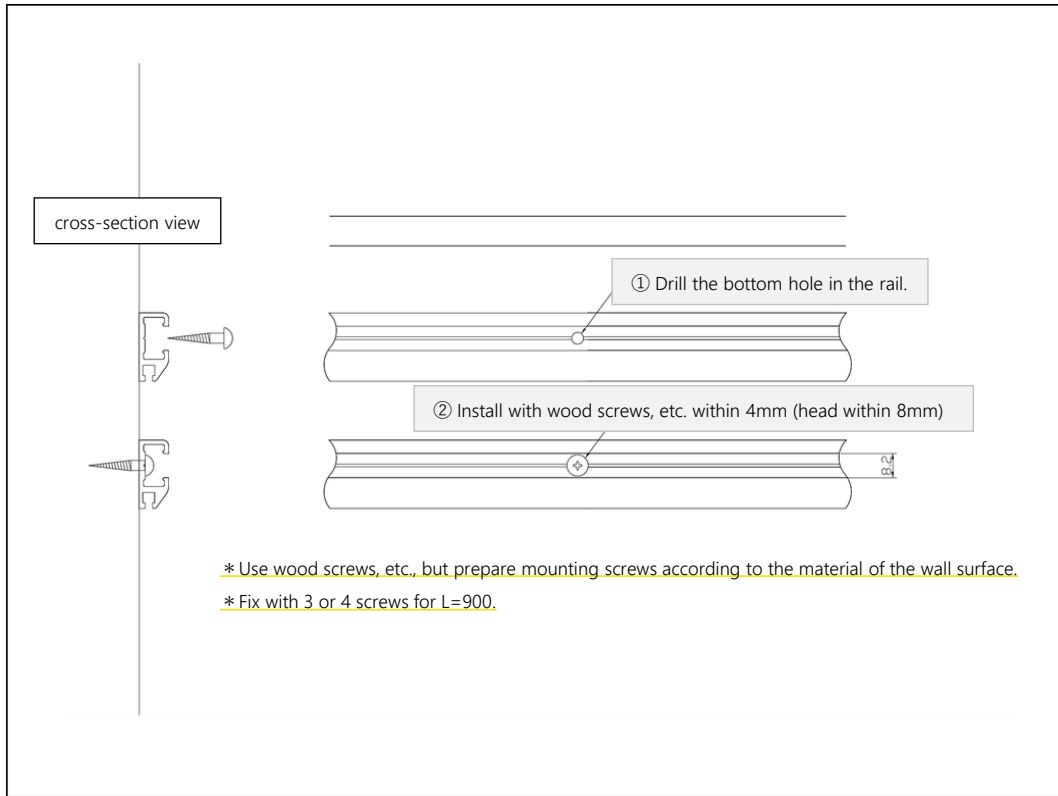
cross-section view

① Drill the bottom hole in the rail.

② Install with wood screws, etc. within 4mm (head within 8mm)

8.2

＊Use wood screws, etc., but prepare mounting screws according to the material of the wall surface.

＊Fix with 3 or 4 screws for L=900.